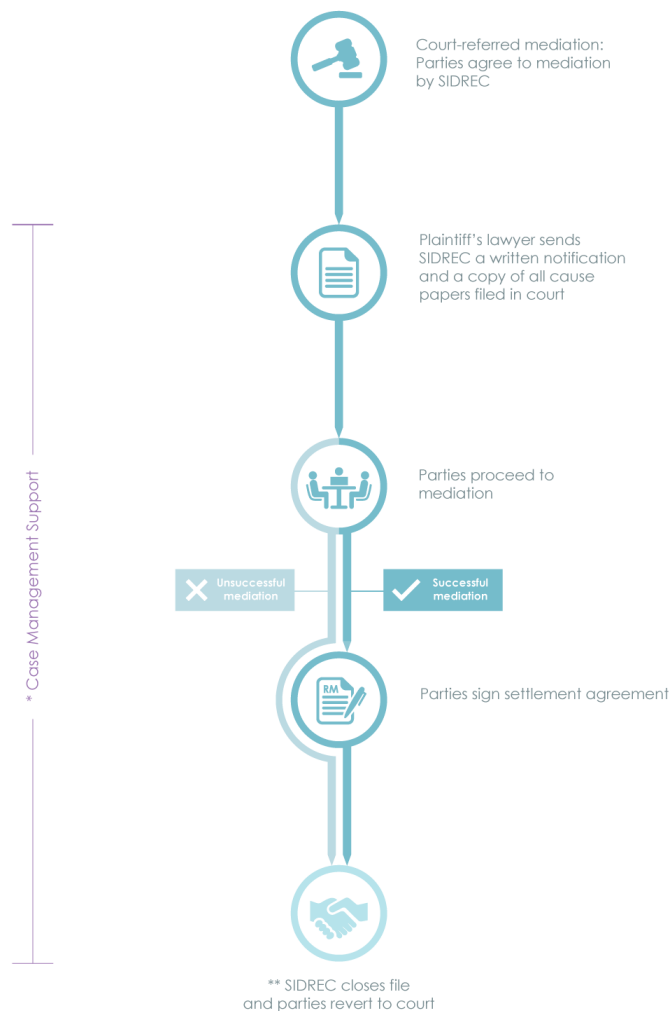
Court-referred mediation: Parties agree to mediation by SIDREC

Plaintiff's lawyer sends SIDREC a written notification and a copy of all cause papers filed in court

Parties proceed to mediation

* Case Management Support

Unsuccessful mediation

Successful mediation

RM

Parties sign settlement agreement

** SIDREC closes file and parties revert to court